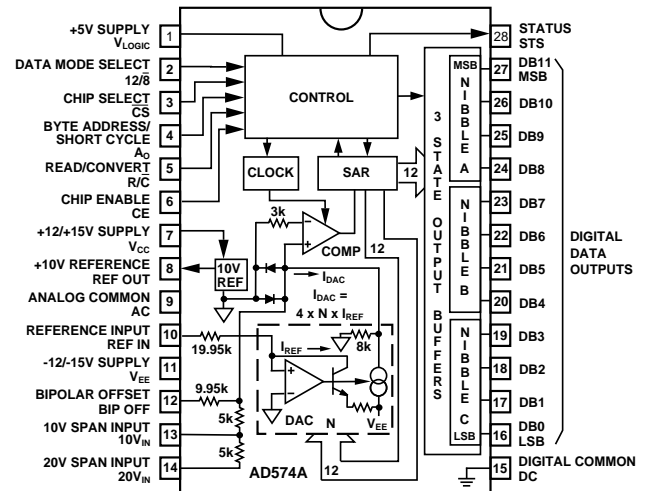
+5V SUPPLY $V_{LOGIC}$ 1
DATA MODE SELECT $12/\overline{8}$ 2
CHIP SELECT $\overline{CS}$ 3
BYTE ADDRESS/ SHORT CYCLE $A_O$ 4
READ/CONVERT $R/\overline{C}$ 5
CHIP ENABLE CE 6
+12/+15V SUPPLY $V_{CC}$ 7
+10V REFERENCE REF OUT 8
ANALOG COMMON AC 9
REFERENCE INPUT REF IN 10
-12/-15V SUPPLY $V_{EE}$ 11
BIPOLAR OFFSET BIP OFF 12
10V SPAN INPUT $10V_{IN}$ 13
20V SPAN INPUT $20V_{IN}$ 14

CONTROL
CLOCK
SAR
12
3k
COMP
12
10V REF
$I_{DAC}$
$I_{DAC}$ = 4 x N x $I_{REF}$
19.95k
$I_{REF}$
8k
9.95k
5k
5k
DAC
N
$V_{EE}$
12
AD574A

3 STATE OUTPUT BUFFERS
MSB NIBBLE A
NIBBLE B
NIBBLE C LSB

28 STATUS STS
27 DB11 MSB
26 DB10
25 DB9
24 DB8
23 DB7
22 DB6
21 DB5
20 DB4
19 DB3
18 DB2
17 DB1
16 DB0 LSB
15 DIGITAL COMMON DC

DIGITAL DATA OUTPUTS